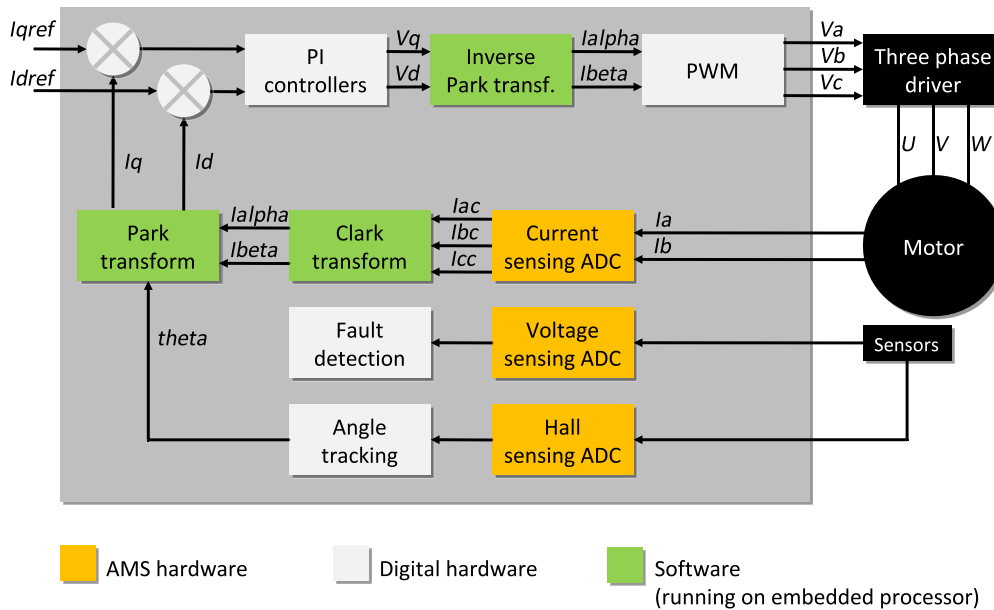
Iqref

Idref

PI controllers

Vq

Vd

Inverse Park transf.

Ialpha

Ibeta

PWM

Va

Vb

Vc

Three phase driver

U

V

W

Iq

Id

Park transform

Ialpha

Ibeta

Clark transform

Iac

Ibc

Icc

Current sensing ADC

Ia

Ib

Motor

theta

Fault detection

Voltage sensing ADC

Sensors

Angle tracking

Hall sensing ADC

AMS hardware

Digital hardware

Software (running on embedded processor)